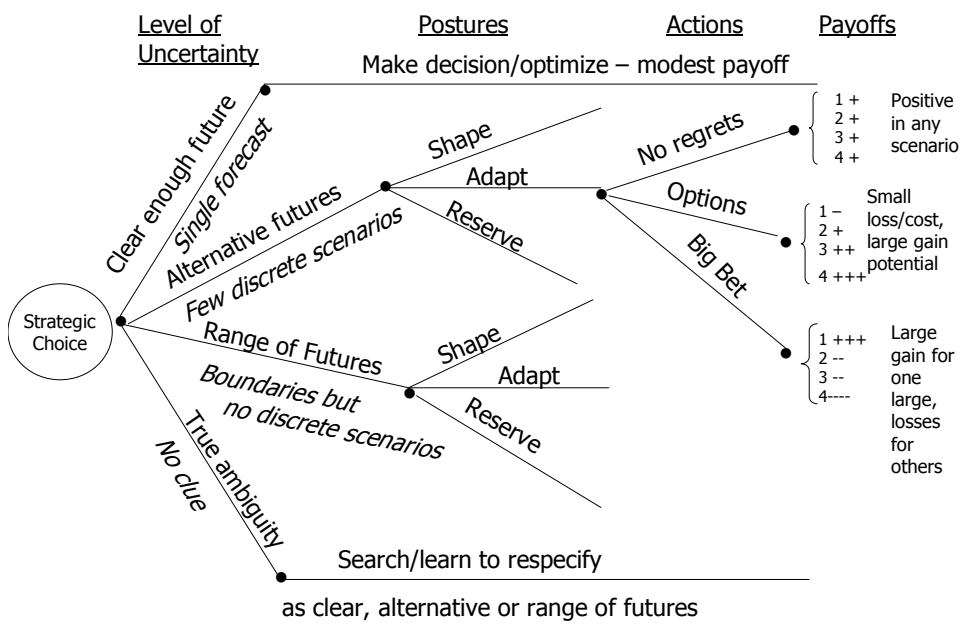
Level of Uncertainty

Postures

Actions

Payoffs

Make decision/optimize – modest payoff

Clear enough future

Single forecast

Alternative futures

Few discrete scenarios

Shape

Adapt

Reserve

No regrets

Options

Big Bet

1 +
2 +
3 +
4 +

Positive in any scenario

1 –
2 +
3 ++
4 +++

Small loss/cost, large gain potential

1 +++
2 --
3 --
4----

Large gain for one large, losses for others

Strategic Choice

Range of Futures

Boundaries but no discrete scenarios

Shape

Adapt

Reserve

True ambiguity

No clue

Search/learn to respecify

as clear, alternative or range of futures